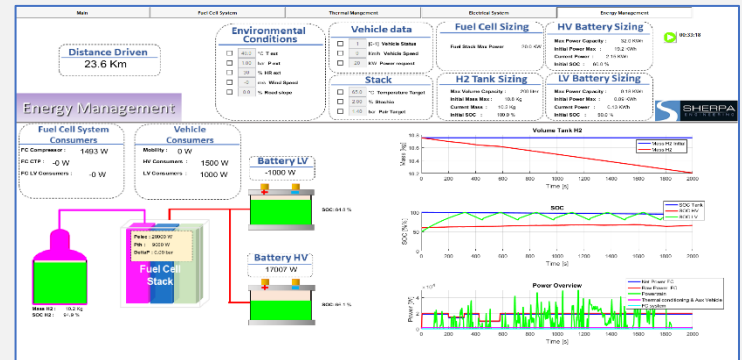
Main | Fuel Cell System | Thermal Management | Electrical System | Energy Management

Distance Driven
23.6 Km

Environmental Conditions
40.0 °C T ext
1.00 bar P ext
30 % HR ext
- m/s Wind Speed
0.0 % Road slope

Vehicle data
0 Vehicle Status
- Km/h Vehicle Speed
20 KW Power request

Fuel Cell Sizing
Fuel Stack Max Power 50.0 KW

HV Battery Sizing
Max Power Capacity: 52.0 KWh
Initial Power Max: 15.2 KWh
Current Power: 2.1 KWh
Initial SOC: 60.0 %

00:53:18

Stack
65.0 °C Temperature Target
2.00 % Stacks
-40 bar Pair Target

H2 Tank Sizing
Max Volume Capacity: 700 bar
Initial Mass Max: 10.0 Kg
Current Mass: 10.2 Kg
Initial SOC: 100.0 %

LV Battery Sizing
Max Power Capacity: 0.14 KWh
Initial Power Max: 0.05 KWh
Current Power: 0.13 KWh
Initial SOC: 50.0 %

Energy Management

SHERPA

Fuel Cell System Consumers
FC Compressor: 1493 W
FC CTP: -0 W
FC LV Consumers: -0 W

Vehicle Consumers
Mobility: 0 W
HV Consumers: 1500 W
LV Consumers: 1000 W

Battery LV
-1000 W

SOC: 64.3 %

Battery HV
17007 W

SOC: 64.1 %

Pstac: 20600 W
Pth: 9209 W
Dstaff: 0.25 bar

Fuel Cell Stack

Mass H2: 10.2 Kg
SOC H2: 91.8 %

Volume Tank H2
Mass H2 Initial
Mass H2
Mass [Kg]
Time [s]
0 200 400 600 800 1000 1200 1400 1600 1800 2000

SOC
SOC Tank
SOC HV
SOC LV
SOC [%]
Time [s]
0 200 400 600 800 1000 1200 1400 1600 1800 2000

Power Overview
Net Power FC
Bus Power HV
Powertrain
Thermal conditioning & Aux Vehicle
FC system
Power [W]
Time [s]
0 200 400 600 800 1000 1200 1400 1600 1800 2000